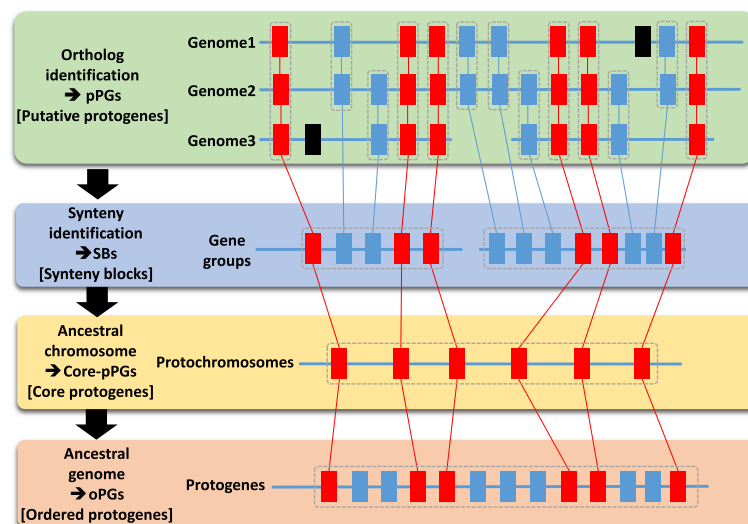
Ortholog identification
➔ pPGs
[Putative protogenes]

Genome1

Genome2

Genome3

Synteny identification
➔SBs
[Synteny blocks]

Gene groups

Ancestral chromosome
➔Core-pPGs
[Core protogenes]

Protochromosomes

Ancestral genome
➔oPGs
[Ordered protogenes]

Protogenes